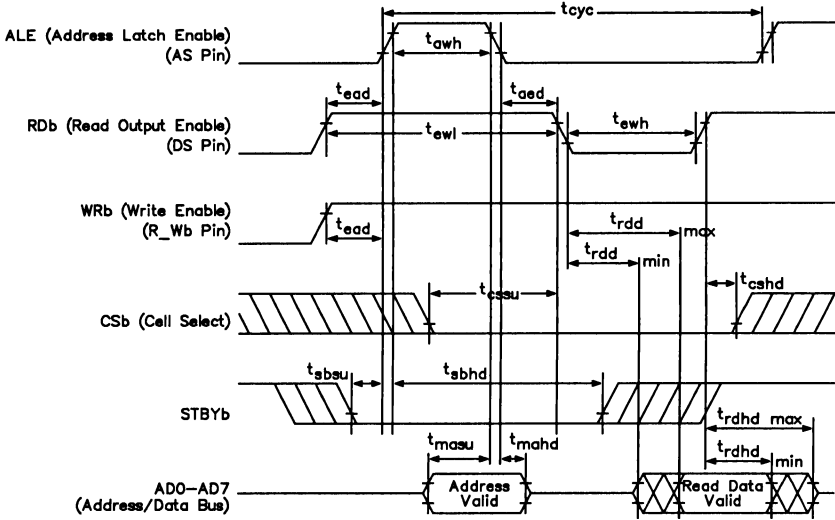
ALE (Address Latch Enable) (AS Pin)

RDb (Read Output Enable) (DS Pin)

WRb (Write Enable) (R_Wb Pin)

CSb (Cell Select)

STBYb

AD0–AD7 (Address/Data Bus)

$t_{cyc}$

$t_{awh}$

$t_{ead}$

$t_{aed}$

$t_{ewl}$

$t_{ewh}$

$t_{ead}$

$t_{rdd}$ max

$t_{rdd}$ min

$t_{cssu}$

$t_{cshd}$

$t_{sbsu}$

$t_{sbhd}$

$t_{rdhd}$ max

$t_{masu}$

$t_{mahd}$

$t_{rdhd}$ min

Address Valid

Read Data Valid